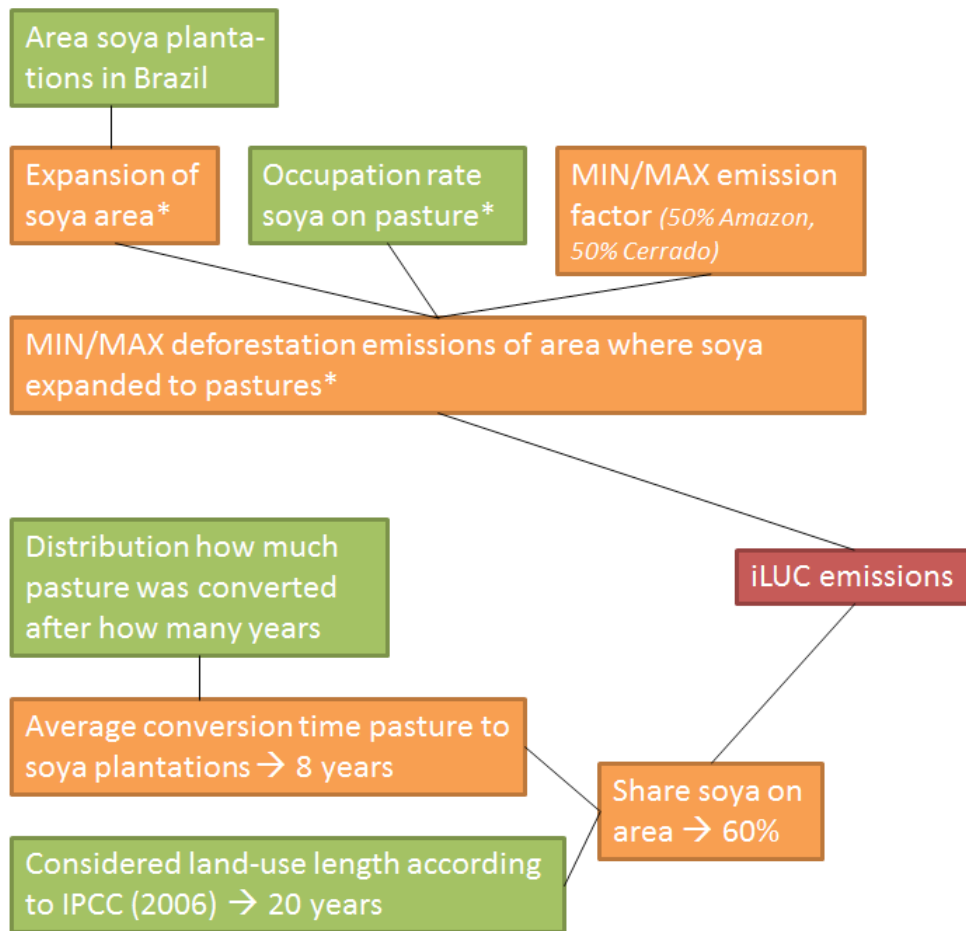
Area soya plantations in Brazil

Expansion of soya area*

Occupation rate soya on pasture*

MIN/MAX emission factor (50% Amazon, 50% Cerrado)

MIN/MAX deforestation emissions of area where soya expanded to pastures*

iLUC emissions

Distribution how much pasture was converted after how many years

Average conversion time pasture to soya plantations → 8 years

Share soya on area → 60%

Considered land-use length according to IPCC (2006) → 20 years